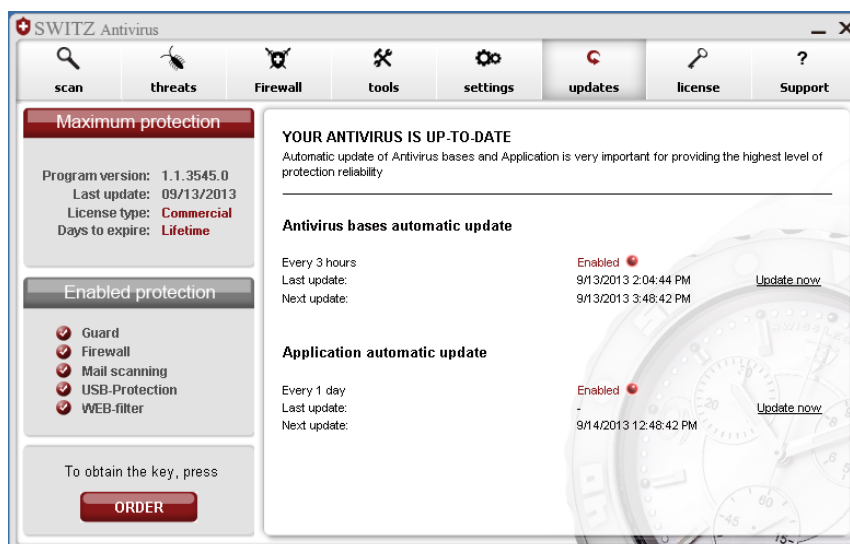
SWITZ Antivirus

_ X

scan threats Firewall tools settings updates license Support

Maximum protection

Program version: 1.1.3545.0
Last update: 09/13/2013
License type: Commercial
Days to expire: Lifetime

Enabled protection

Guard
Firewall
Mail scanning
USB-Protection
WEB-filter

To obtain the key, press

ORDER

YOUR ANTIVIRUS IS UP-TO-DATE

Automatic update of Antivirus bases and Application is very important for providing the highest level of protection reliability

Antivirus bases automatic update

| | | |
|---|---|---|
| Every 3 hours | Enabled | |
| Last update: | 9/13/2013 2:04:44 PM | Update now |
| Next update: | 9/13/2013 3:48:42 PM | |

Application automatic update

| | | |
|---|---|---|
| Every 1 day | Enabled | |
| Last update: | - | Update now |
| Next update: | 9/14/2013 12:48:42 PM | |